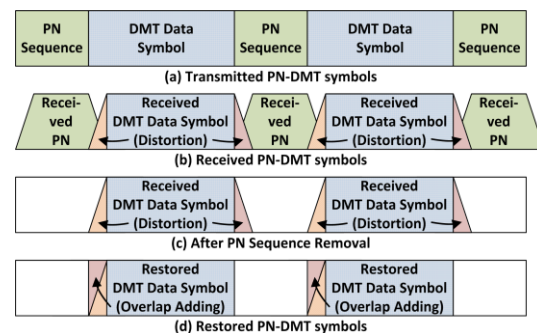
PN Sequence

DMT Data Symbol

PN Sequence

DMT Data Symbol

PN Sequence

(a) Transmitted PN-DMT symbols

Recei-ved PN

Received DMT Data Symbol (Distortion)

Recei-ved PN

Received DMT Data Symbol (Distortion)

Recei-ved PN

(b) Received PN-DMT symbols

Received DMT Data Symbol (Distortion)

Received DMT Data Symbol (Distortion)

(c) After PN Sequence Removal

Restored DMT Data Symbol (Overlap Adding)

Restored DMT Data Symbol (Overlap Adding)

(d) Restored PN-DMT symbols